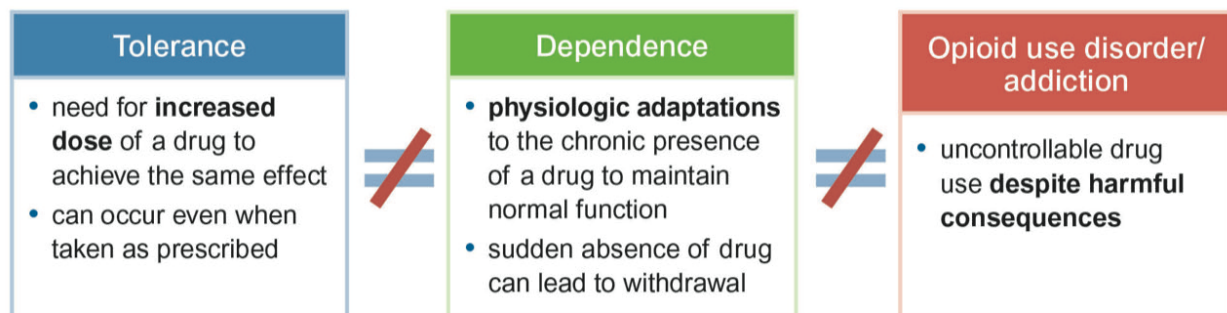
Tolerance

• need for **increased dose** of a drug to achieve the same effect
• can occur even when taken as prescribed

$\neq$

Dependence

• **physiologic adaptations** to the chronic presence of a drug to maintain normal function
• sudden absence of drug can lead to withdrawal

$\neq$

Opioid use disorder/ addiction

• uncontrollable drug use **despite harmful consequences**